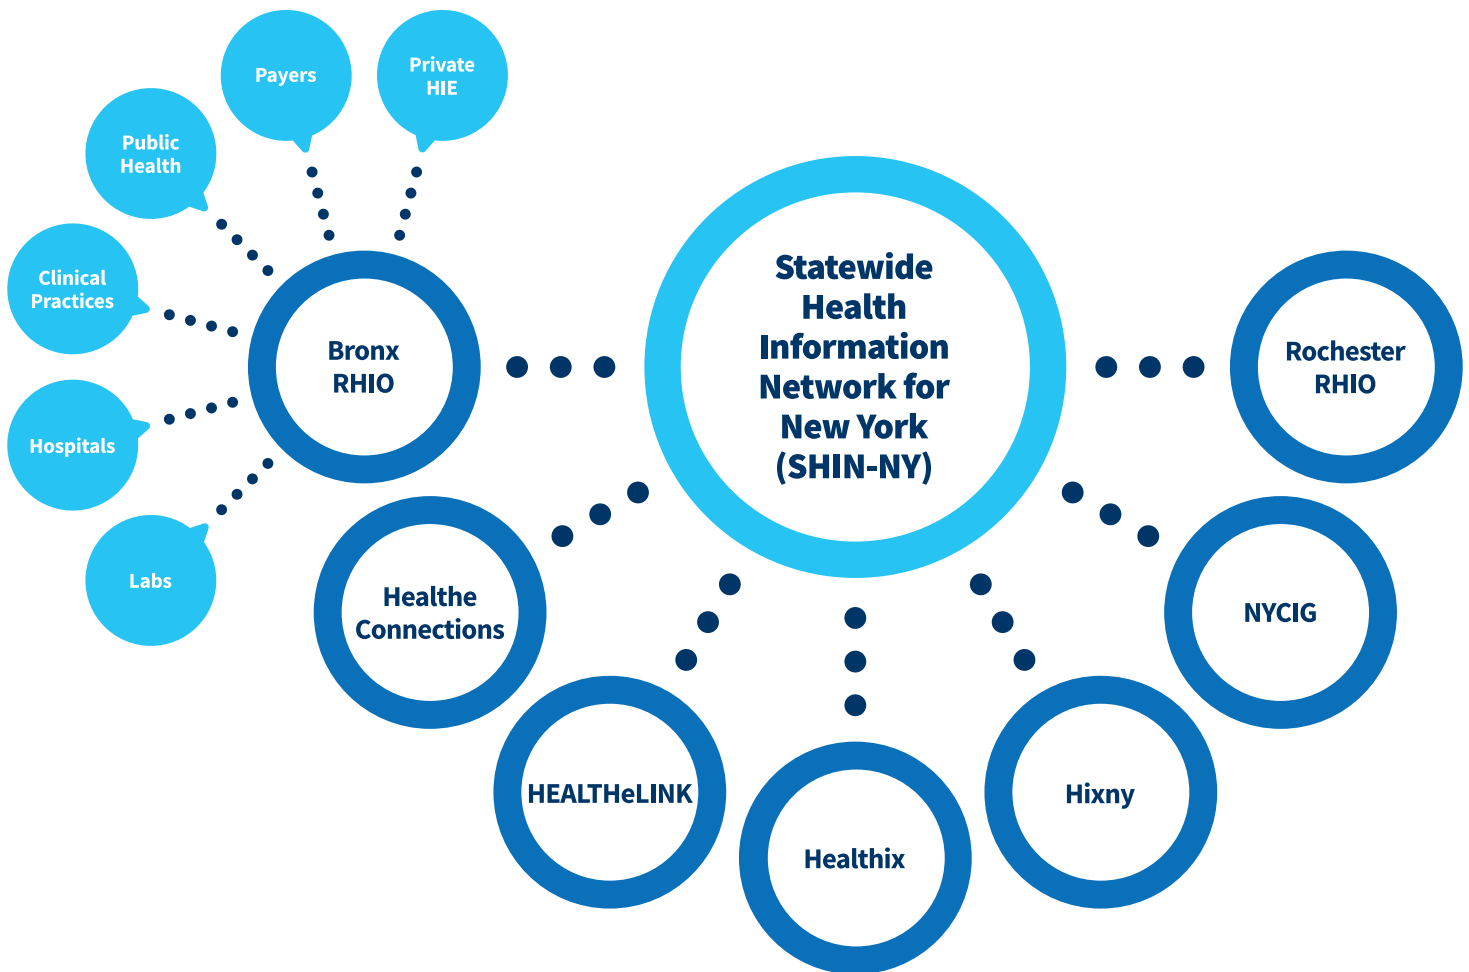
Payers

Private HIE

Public Health

Clinical Practices

Hospitals

Labs

Bronx RHIO

Statewide Health Information Network for New York (SHIN-NY)

Rochester RHIO

Healthe Connections

NYCIG

HEALTHeLINK

Healthix

Hixny